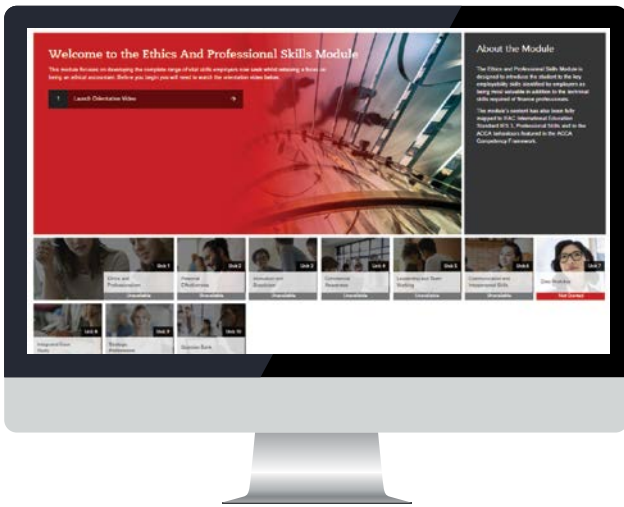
Welcome to the Ethics And Professional Skills Module

This module focuses on developing the complete range of vital skills employers now seek whilst retaining a focus on being an ethical accountant. Before you begin you will need to watch the orientation video below.

Launch Orientation Video

About the Module

The Ethics and Professional Skills Module is designed to introduce the student to the key employability skills identified by employers as being most valuable in addition to the technical skills required of finance professionals.

The module's content has also been fully mapped to IFAC International Education Standard IES 3, Professional Skills and to the ACCA behaviours featured in the ACCA Competency Framework.

Unit 1
Ethics and Professionalism
Unavailable

Unit 2
Personal Effectiveness
Unavailable

Unit 3
Innovation and Scepticism
Unavailable

Unit 4
Commercial Awareness
Unavailable

Unit 5
Leadership and Team Working
Unavailable

Unit 6
Communication and Interpersonal Skills
Unavailable

Unit 7
Data Analytics
Not Started

Unit 8
Integrated Case Study

Unit 9
Strategic Professional

Unit 10
Question Bank